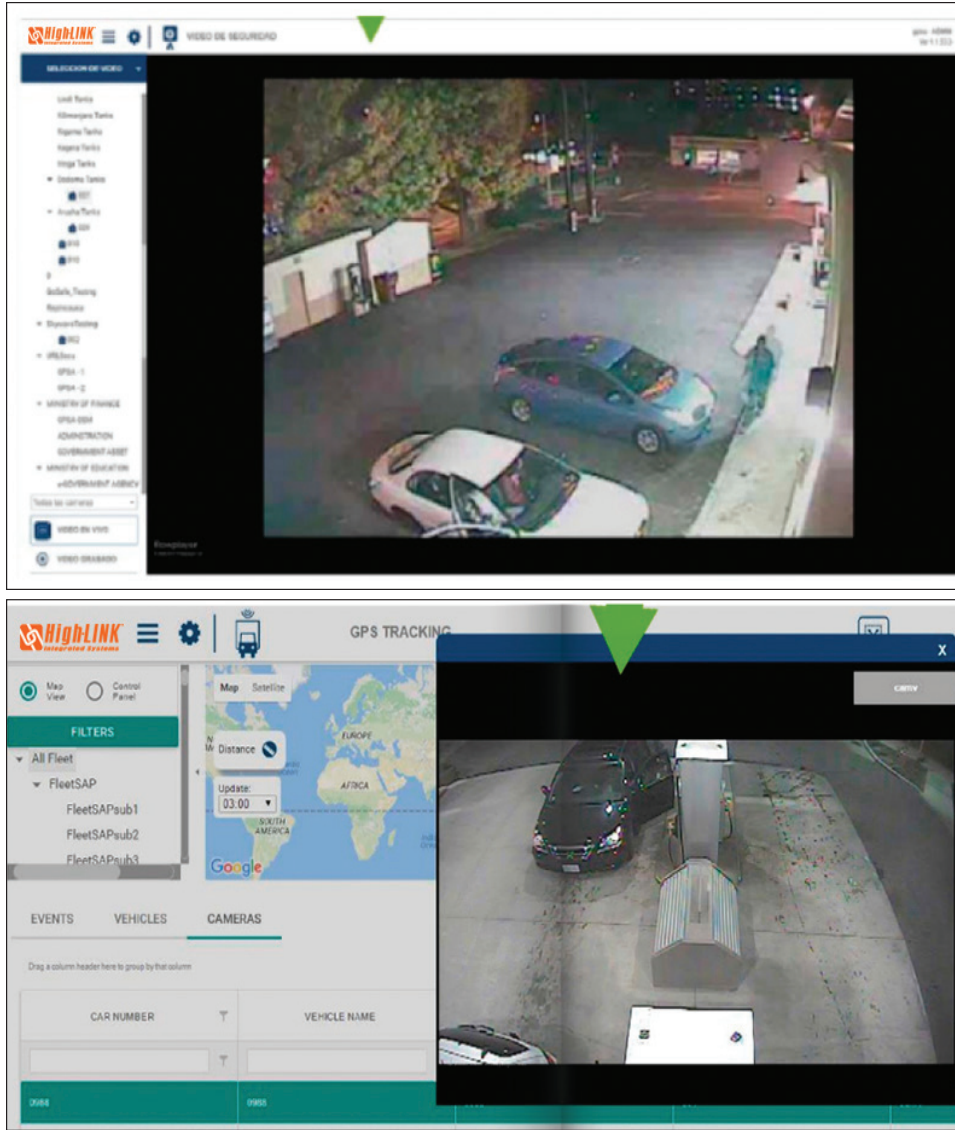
HighLINK Integrated Systems

VIDEO DE SEGURIDAD

SELECCION DE VIDEO

Lindi Tanks
Kilimanjaro Tanks
Rigamo Tanks
Iringa Tanks
Iringa Tanks
Dodoma Tanks
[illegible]
Arusha Tanks
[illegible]
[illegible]
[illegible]
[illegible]
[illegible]
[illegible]
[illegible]
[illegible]
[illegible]
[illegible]
MINISTRY OF FINANCE
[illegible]
ADMINISTRATION
GOVERNMENT ASSET
MINISTRY OF EDUCATION
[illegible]

Todas las camaras

VIDEO EN VIVO

VIDEO GRABADO

HighLINK Integrated Systems

GPS TRACKING

X

cam

Map View

Control Panel

FILTERS

All Fleet

FleetSAP

FleetSAPsub1

FleetSAPsub2

FleetSAPsub3

Map Satellite

Distance

Update:

03:00

EUROPE

AFRICA

SOUTH AMERICA

Google

EVENTS VEHICLES CAMERAS

Drag a column header here to group by that column

| CAR NUMBER | VEHICLE NAME |
|---|---|
| | |
| 0988 | 0988 |